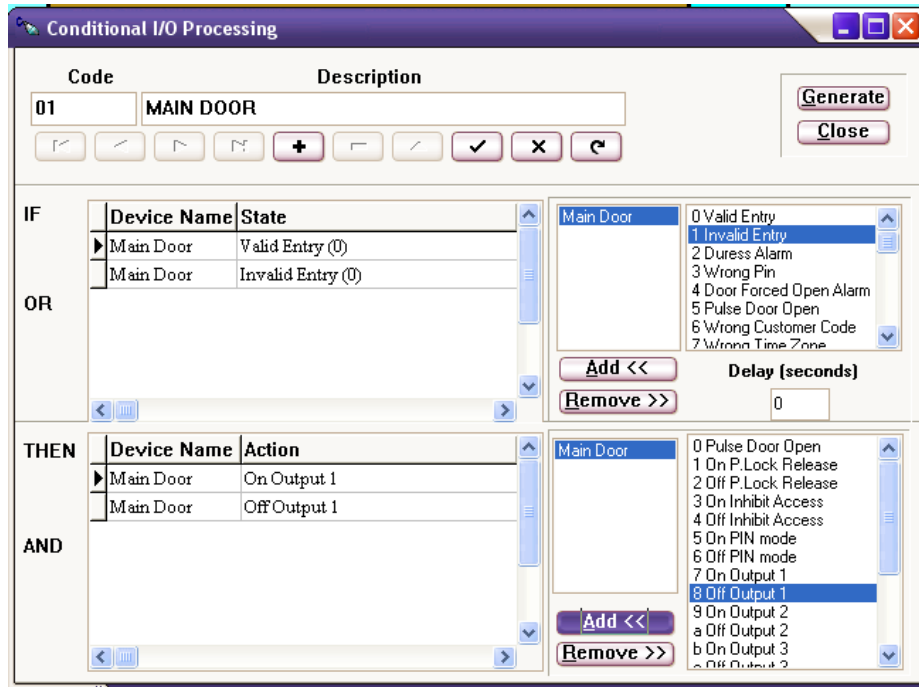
Conditional I/O Processing

Code
Description
01
MAIN DOOR

Generate
Close

IF

OR

| Device Name | State |
|---|---|
| Main Door | Valid Entry (0) |
| Main Door | Invalid Entry (0) |

Main Door

0 Valid Entry
1 Invalid Entry
2 Duress Alarm
3 Wrong Pin
4 Door Forced Open Alarm
5 Pulse Door Open
6 Wrong Customer Code
7 Wrong Time Zone

Add <<
Remove >>
Delay (seconds)
0

THEN

AND

| Device Name | Action |
|---|---|
| Main Door | On Output 1 |
| Main Door | Off Output 1 |

Main Door

0 Pulse Door Open
1 On P.Lock Release
2 Off P.Lock Release
3 On Inhibit Access
4 Off Inhibit Access
5 On PIN mode
6 Off PIN mode
7 On Output 1
8 Off Output 1
9 On Output 2
a Off Output 2
b On Output 3
c Off Output 3

Add <<
Remove >>